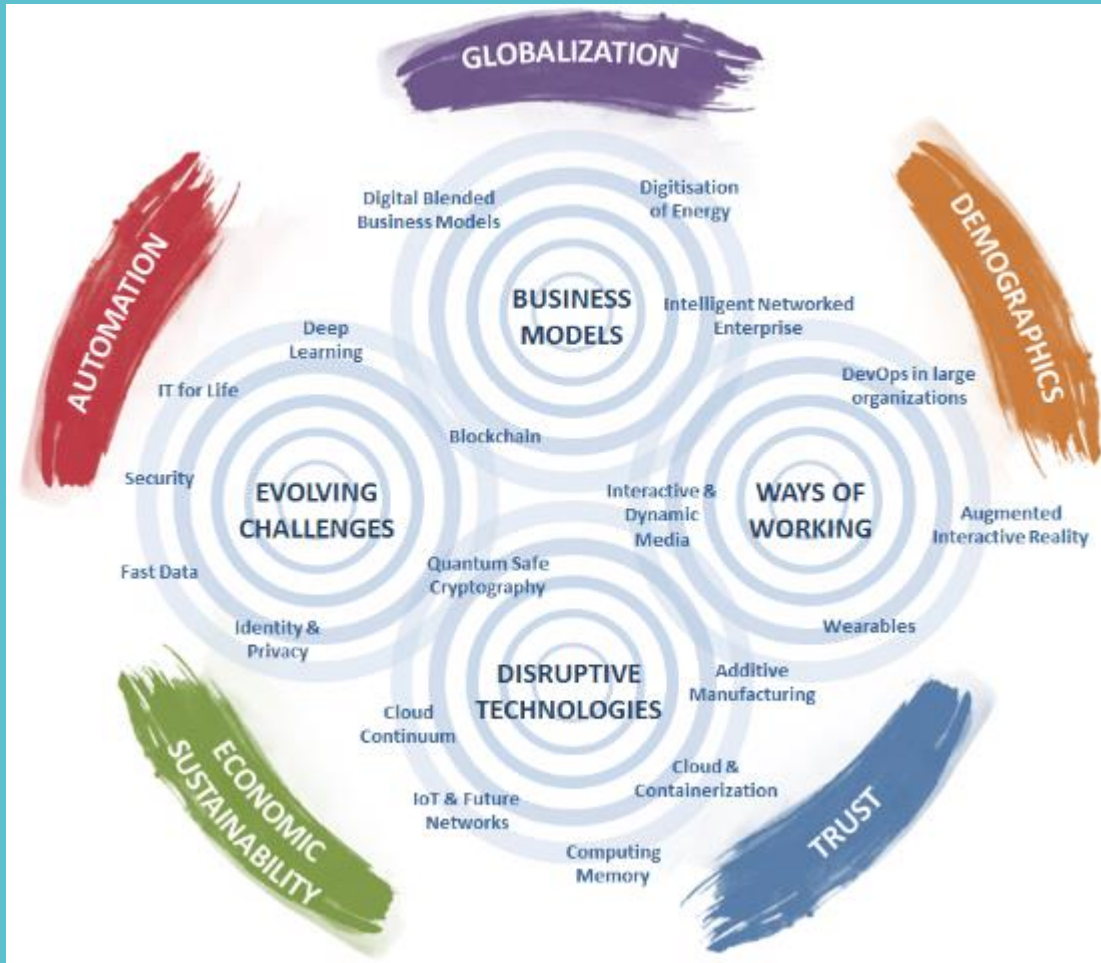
GLOBALIZATION

DEMOGRAPHICS

TRUST

ECONOMIC SUSTAINABILITY

AUTOMATION

Digital Blended Business Models

Digitisation of Energy

BUSINESS MODELS

Intelligent Networked Enterprise

Deep Learning

IT for Life

Blockchain

DevOps in large organizations

Security

EVOLVING CHALLENGES

Interactive & Dynamic Media

WAYS OF WORKING

Augmented Interactive Reality

Fast Data

Quantum Safe Cryptography

Identity & Privacy

Wearables

DISRUPTIVE TECHNOLOGIES

Additive Manufacturing

Cloud Continuum

Cloud & Containerization

IoT & Future Networks

Computing Memory